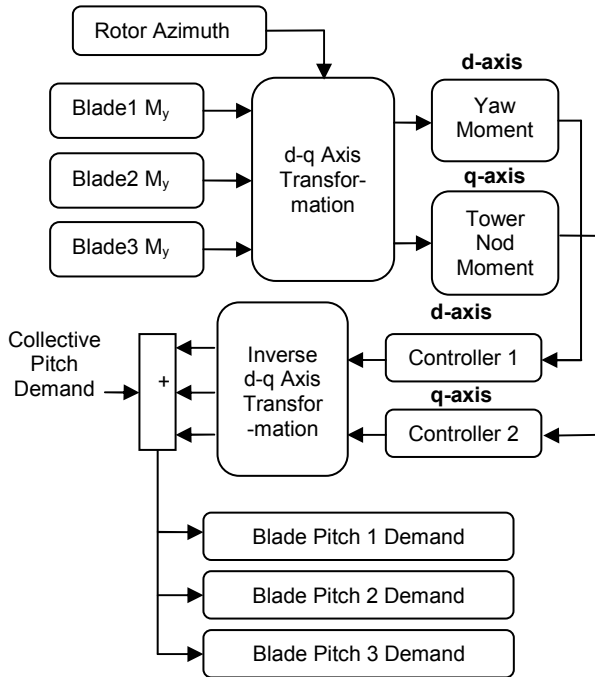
Rotor Azimuth

Blade1 $M_y$

Blade2 $M_y$

Blade3 $M_y$

d-q Axis Transformation

d-axis

Yaw Moment

q-axis

Tower Nod Moment

Collective Pitch Demand

+

Inverse d-q Axis Transformation

d-axis

Controller 1

q-axis

Controller 2

Blade Pitch 1 Demand

Blade Pitch 2 Demand

Blade Pitch 3 Demand